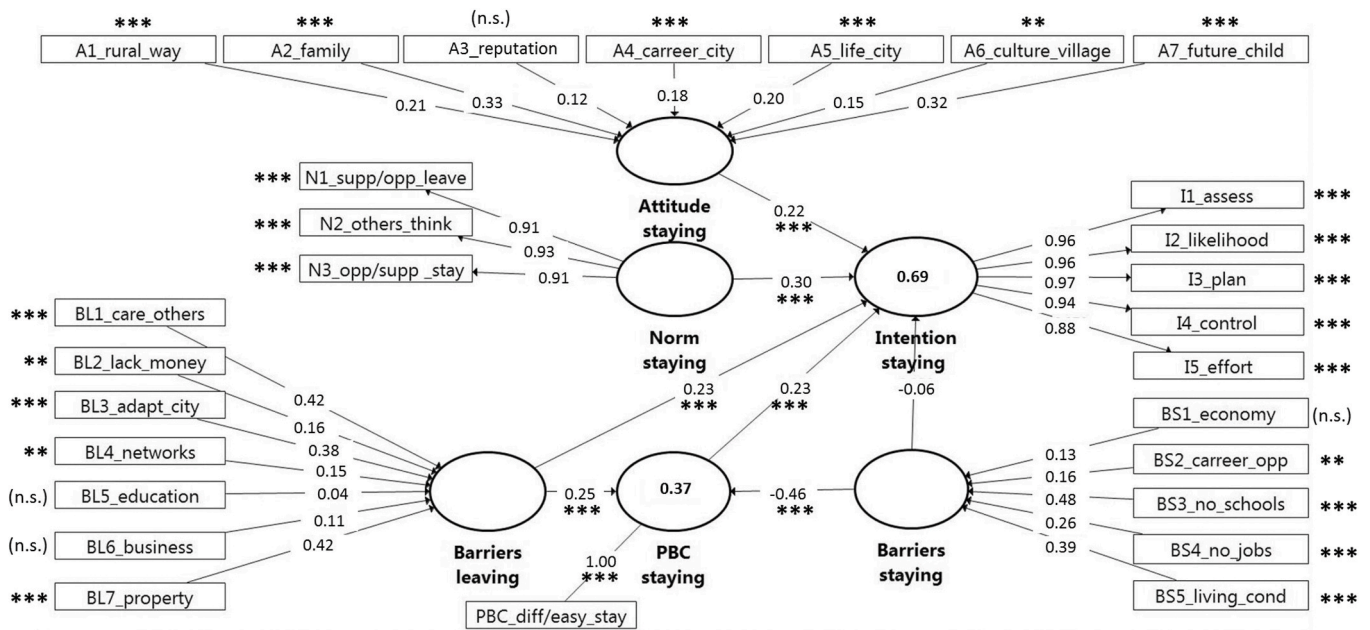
*** A1_rural_way
*** A2_family
(n.s.) A3_reputation
*** A4_carreer_city
*** A5_life_city
** A6_culture_village
*** A7_future_child

0.21
0.33
0.12
0.18
0.20
0.15
0.32

Attitude staying

*** N1_supp/opp_leave
*** N2_others_think
*** N3_opp/supp _stay

0.91
0.93
0.91

Norm staying

0.22
***

0.30
***

0.69

Intention staying

0.96
0.96
0.97
0.94
0.88

I1_assess ***
I2_likelihood ***
I3_plan ***
I4_control ***
I5_effort ***

*** BL1_care_others
** BL2_lack_money
*** BL3_adapt_city
** BL4_networks
(n.s.) BL5_education
(n.s.) BL6_business
*** BL7_property

0.42
0.16
0.38
0.15
0.04
0.11
0.42

Barriers leaving

0.23
***

0.23
***

-0.06

0.25
***

0.37

PBC staying

-0.46
***

1.00
***

PBC_diff/easy_stay

Barriers staying

0.13
0.16
0.48
0.26
0.39

BS1_economy (n.s.)
BS2_carreer_opp **
BS3_no_schools ***
BS4_no_jobs ***
BS5_living_cond ***